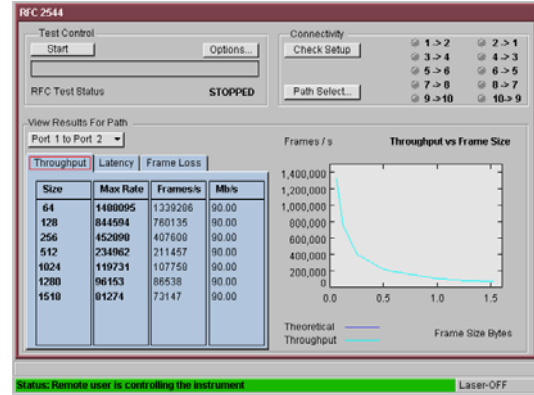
RFC 2544

Test Control
Start
Options...
RFC Test Status
STOPPED

Connectivity
Check Setup
Path Select...
1 -> 2
2 -> 1
3 -> 4
4 -> 3
5 -> 6
6 -> 5
7 -> 8
8 -> 7
9 -> 10
10 -> 9

View Results For Path
Port 1 to Port 2

Throughput
Latency
Frame Loss

| Size | Max Rate | Frames/s | Mb/s |
|---|---|---|---|
| 64 | 1488095 | 1339286 | 90.00 |
| 128 | 844594 | 760135 | 90.00 |
| 256 | 452898 | 407608 | 90.00 |
| 512 | 234962 | 211457 | 90.00 |
| 1024 | 119731 | 107758 | 90.00 |
| 1280 | 96153 | 86538 | 90.00 |
| 1518 | 81274 | 73147 | 90.00 |

Frames / s
Throughput vs Frame Size
1,400,000
1,200,000
1,000,000
800,000
600,000
400,000
200,000
0
0.0
0.5
1.0
1.5
Theoretical
Throughput
Frame Size Bytes

Status: Remote user is controlling the instrument
Laser-OFF